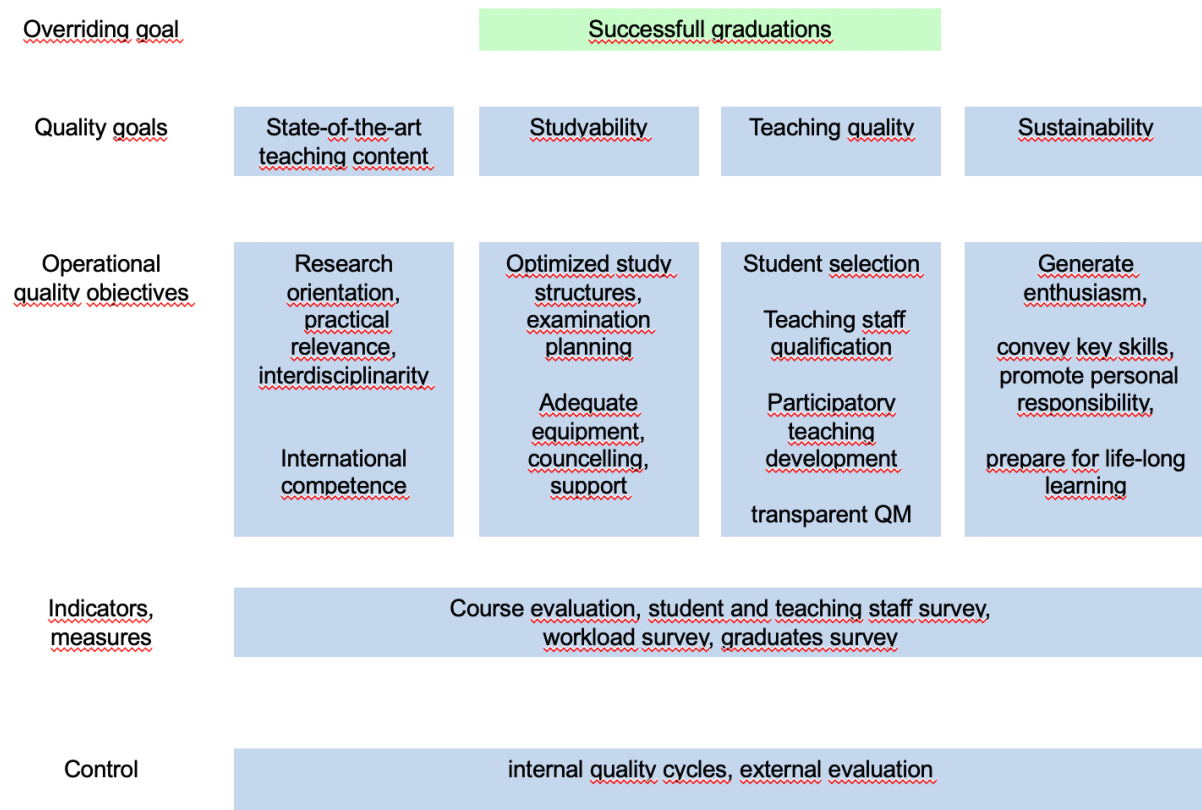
Overriding goal

Successfull graduations

Quality goals

State-of-the-art teaching content

Studyability

Teaching quality

Sustainability

Operational quality objectives

Research orientation, practical relevance, interdisciplinarity

International competence

Optimized study structures, examination planning

Adequate equipment, councelling, support

Student selection

Teaching staff qualification

Participatory teaching development

transparent QM

Generate enthusiasm,

convey key skills, promote personal responsibility,

prepare for life-long learning

Indicators, measures

Course evaluation, student and teaching staff survey, workload survey, graduates survey

Control

internal quality cycles, external evaluation